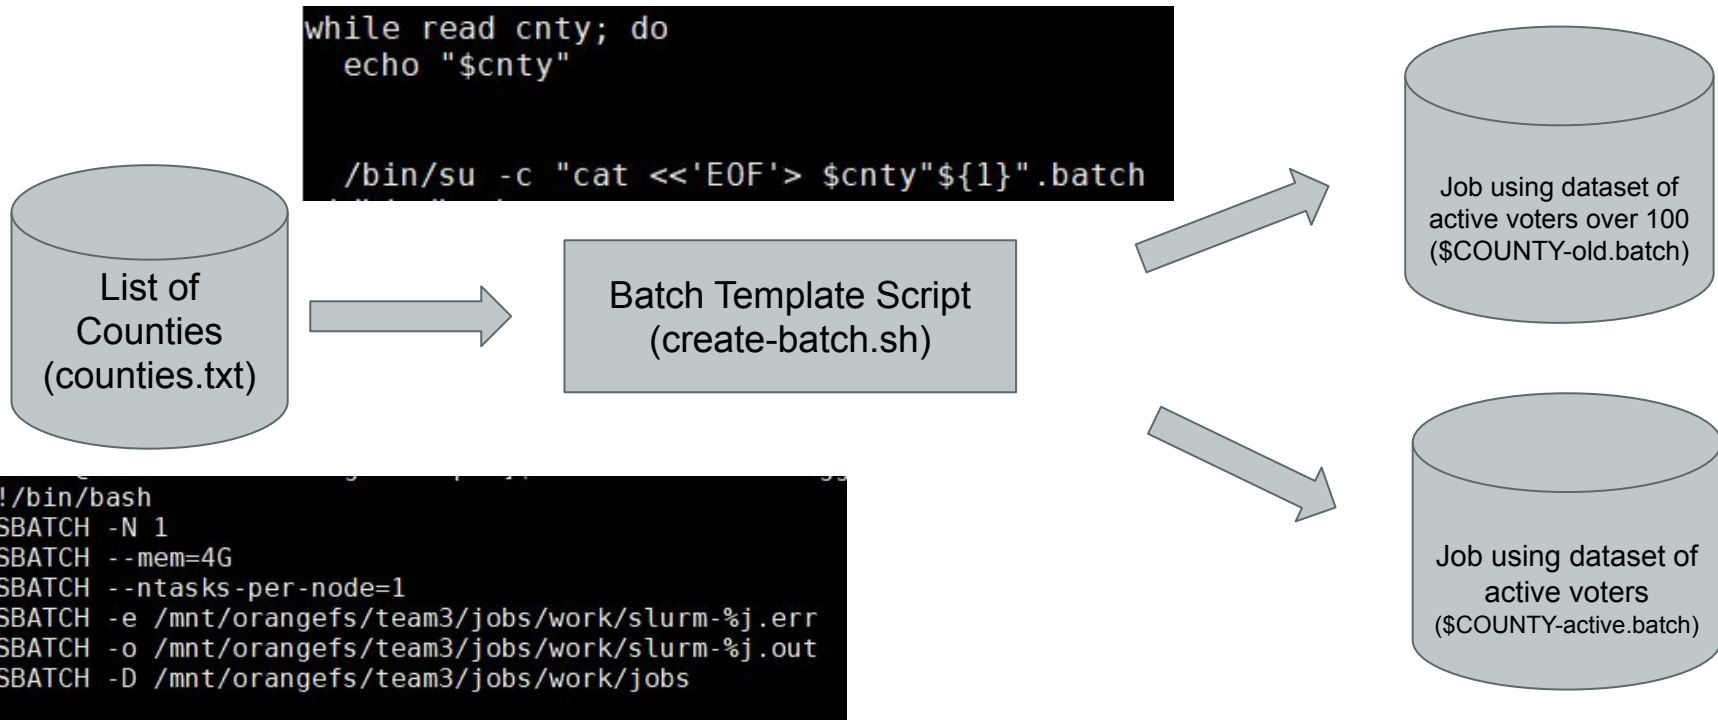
while read cnty; do
echo "$cnty"

/bin/su -c "cat <<'EOF'> $cnty"${1}".batch

List of Counties (counties.txt)

Batch Template Script (create-batch.sh)

Job using dataset of active voters over 100 ($COUNTY-old.batch)

Job using dataset of active voters ($COUNTY-active.batch)

!/bin/bash
SBATCH -N 1
SBATCH --mem=4G
SBATCH --ntasks-per-node=1
SBATCH -e /mnt/orangefs/team3/jobs/work/slurm-%j.err
SBATCH -o /mnt/orangefs/team3/jobs/work/slurm-%j.out
SBATCH -D /mnt/orangefs/team3/jobs/work/jobs